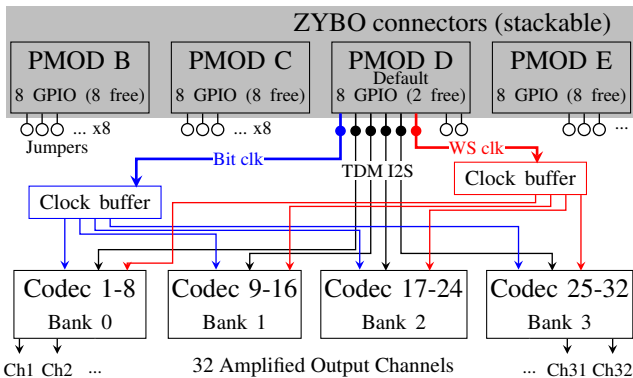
ZYBO connectors (stackable)

PMOD B
8 GPIO (8 free)

PMOD C
8 GPIO (8 free)

PMOD D
Default
8 GPIO (2 free)

PMOD E
8 GPIO (8 free)

... x8
Jumpers

... x8

...

Bit clk

WS clk

TDM I2S

Clock buffer

Clock buffer

Codec 1-8
Bank 0

Codec 9-16
Bank 1

Codec 17-24
Bank 2

Codec 25-32
Bank 3

Ch1 Ch2 ...

32 Amplified Output Channels

... Ch31 Ch32